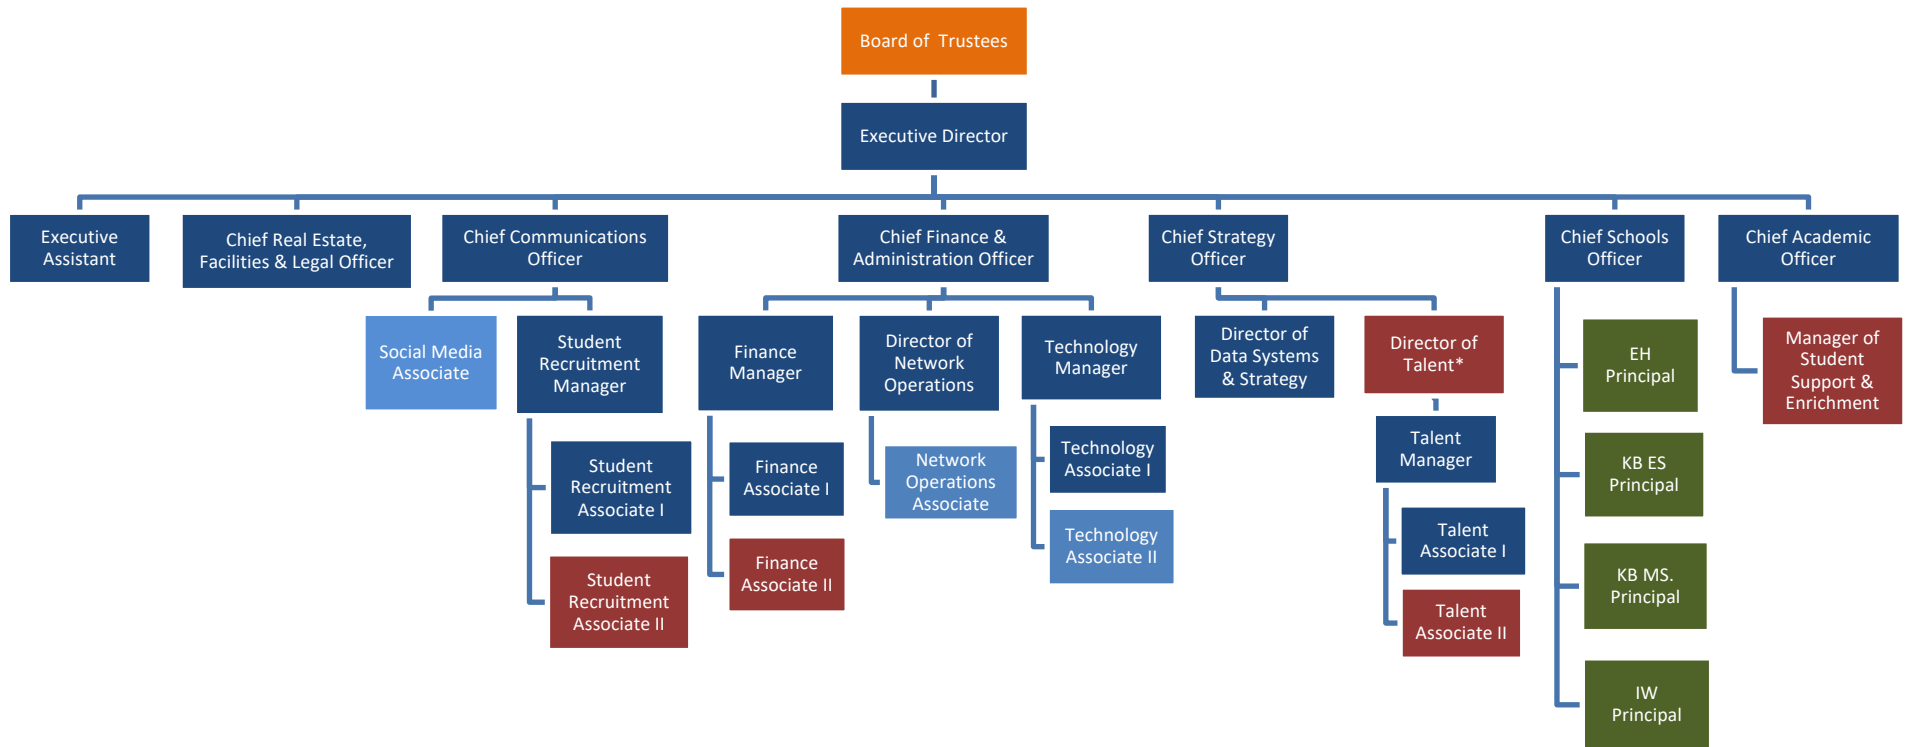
Board of Trustees

Executive Director

Executive Assistant

Chief Real Estate, Facilities & Legal Officer

Chief Communications Officer

Social Media Associate

Student Recruitment Manager

Student Recruitment Associate I

Student Recruitment Associate II

Chief Finance & Administration Officer

Finance Manager

Finance Associate I

Finance Associate II

Director of Network Operations

Network Operations Associate

Technology Manager

Technology Associate I

Technology Associate II

Chief Strategy Officer

Director of Data Systems & Strategy

Director of Talent*

Talent Manager

Talent Associate I

Talent Associate II

Chief Schools Officer

EH Principal

KB ES Principal

KB MS. Principal

IW Principal

Chief Academic Officer

Manager of Student Support & Enrichment